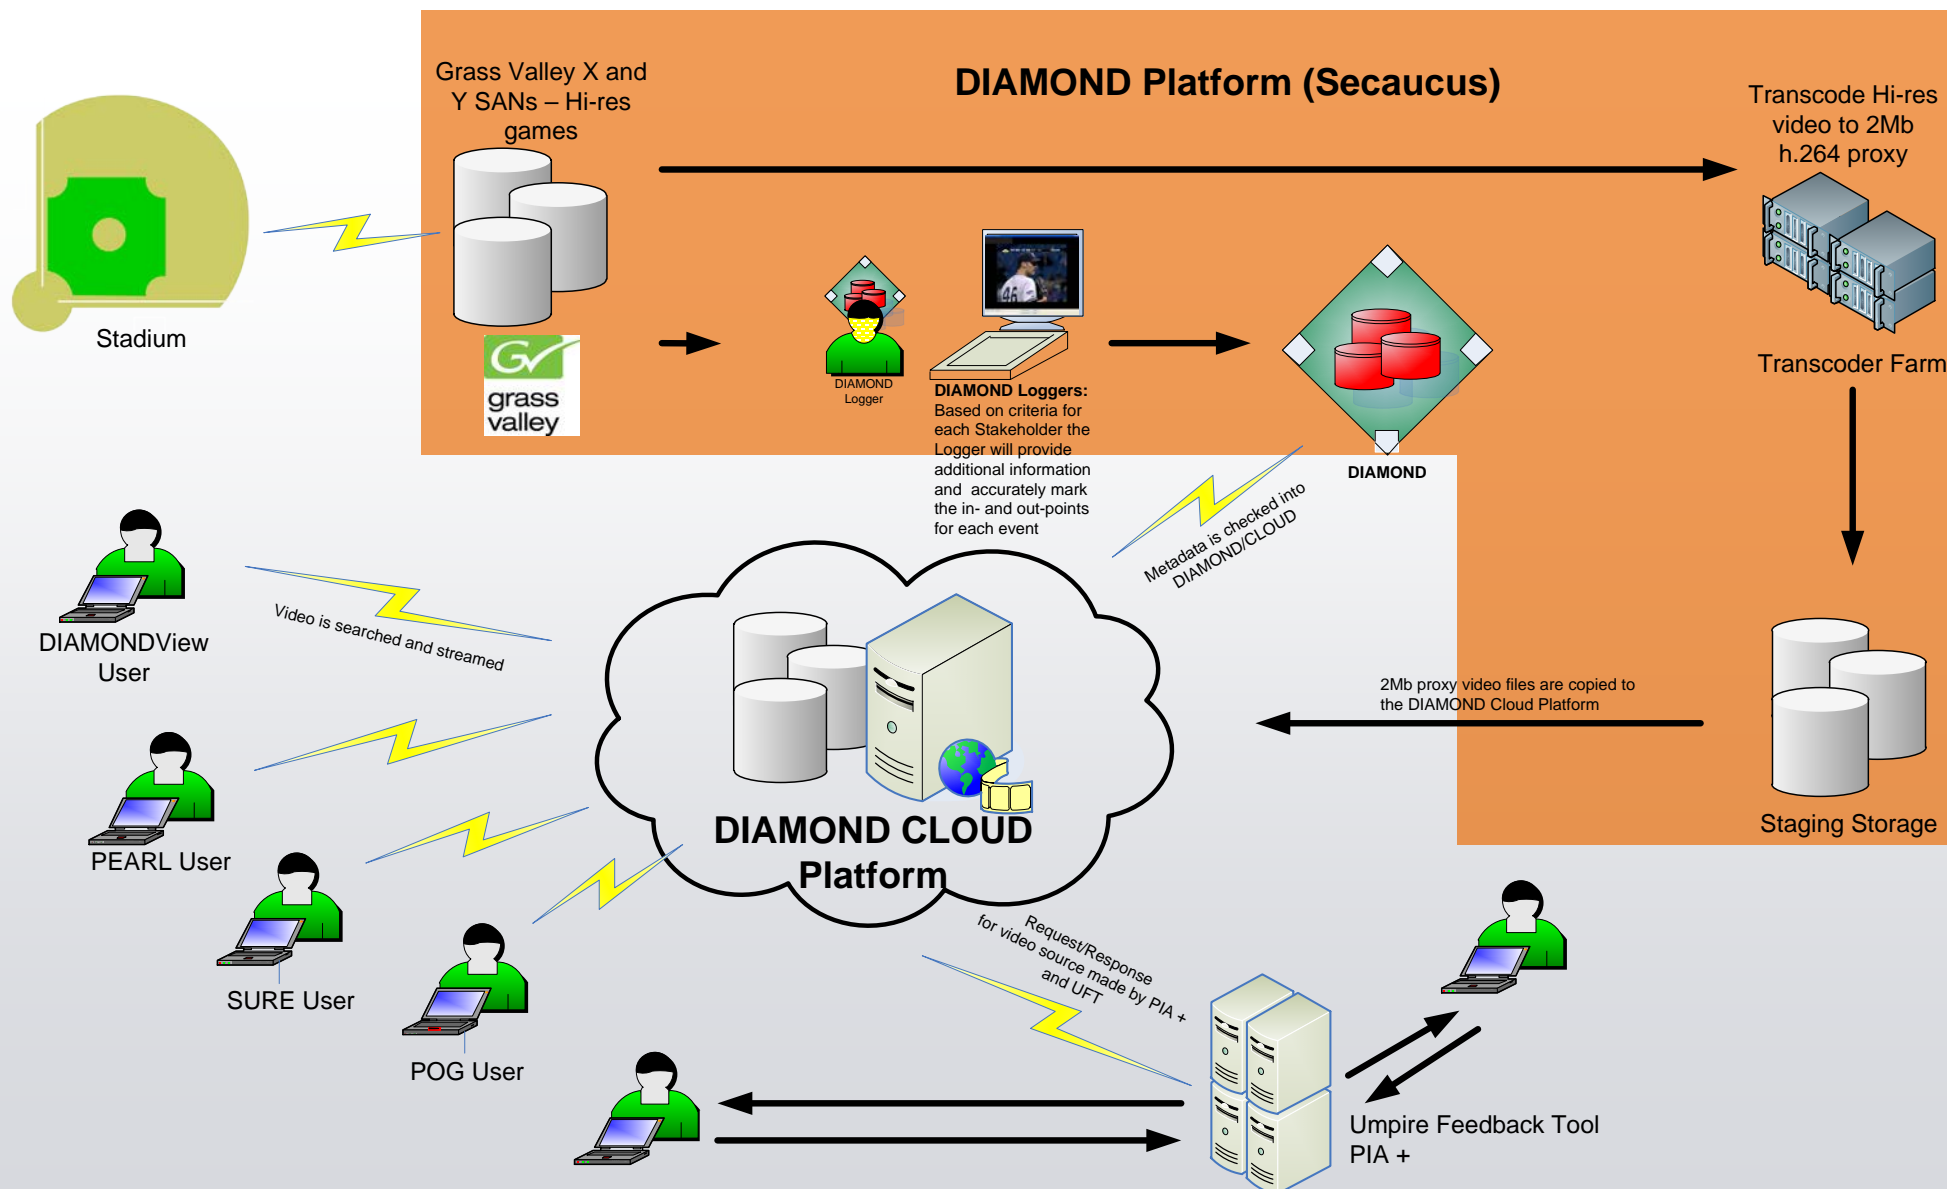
Stadium

Grass Valley X and Y SANs – Hi-res games

grass valley

DIAMOND Platform (Secaucus)

Transcode Hi-res video to 2Mb h.264 proxy

Transcoder Farm

DIAMOND Logger

DIAMOND Loggers: Based on criteria for each Stakeholder the Logger will provide additional information and accurately mark the in- and out-points for each event

DIAMOND

Metadata is checked into DIAMOND/CLOUD

DIAMONDView User

Video is searched and streamed

PEARL User

SURE User

POG User

DIAMOND CLOUD Platform

2Mb proxy video files are copied to the DIAMOND Cloud Platform

Staging Storage

Request/Response for video source made by PIA + and UFT

Umpire Feedback Tool PIA +